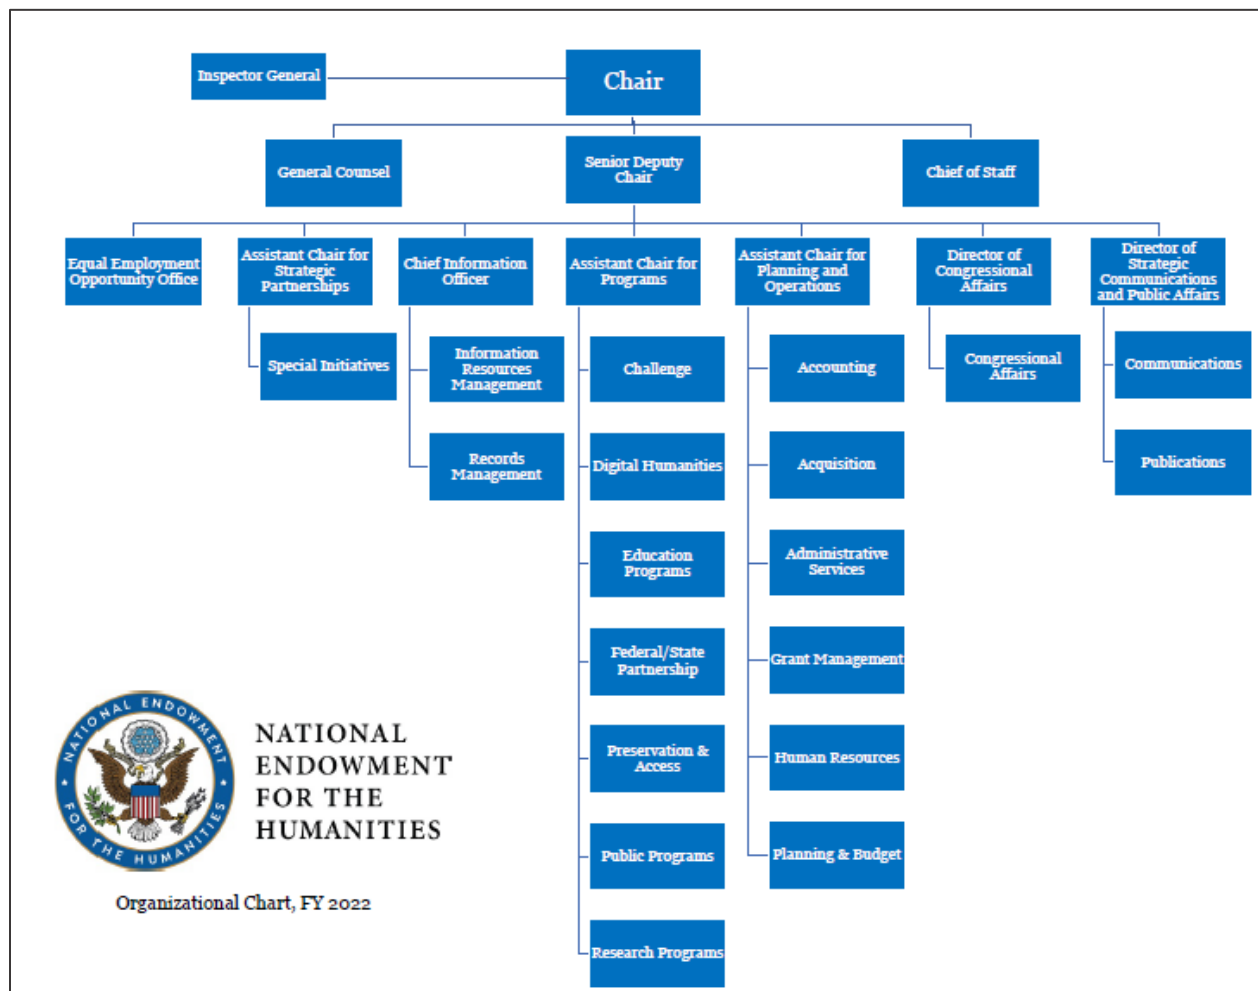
Inspector General

Chair

General Counsel

Senior Deputy Chair

Chief of Staff

Equal Employment Opportunity Office

Assistant Chair for Strategic Partnerships

Special Initiatives

Chief Information Officer

Information Resources Management

Records Management

Assistant Chair for Programs

Challenge

Digital Humanities

Education Programs

Federal/State Partnership

Preservation & Access

Public Programs

Research Programs

Assistant Chair for Planning and Operations

Accounting

Acquisition

Administrative Services

Grant Management

Human Resources

Planning & Budget

Director of Congressional Affairs

Congressional Affairs

Director of Strategic Communications and Public Affairs

Communications

Publications

NATIONAL ENDOWMENT FOR THE HUMANITIES

NATIONAL ENDOWMENT FOR THE HUMANITIES

Organizational Chart, FY 2022